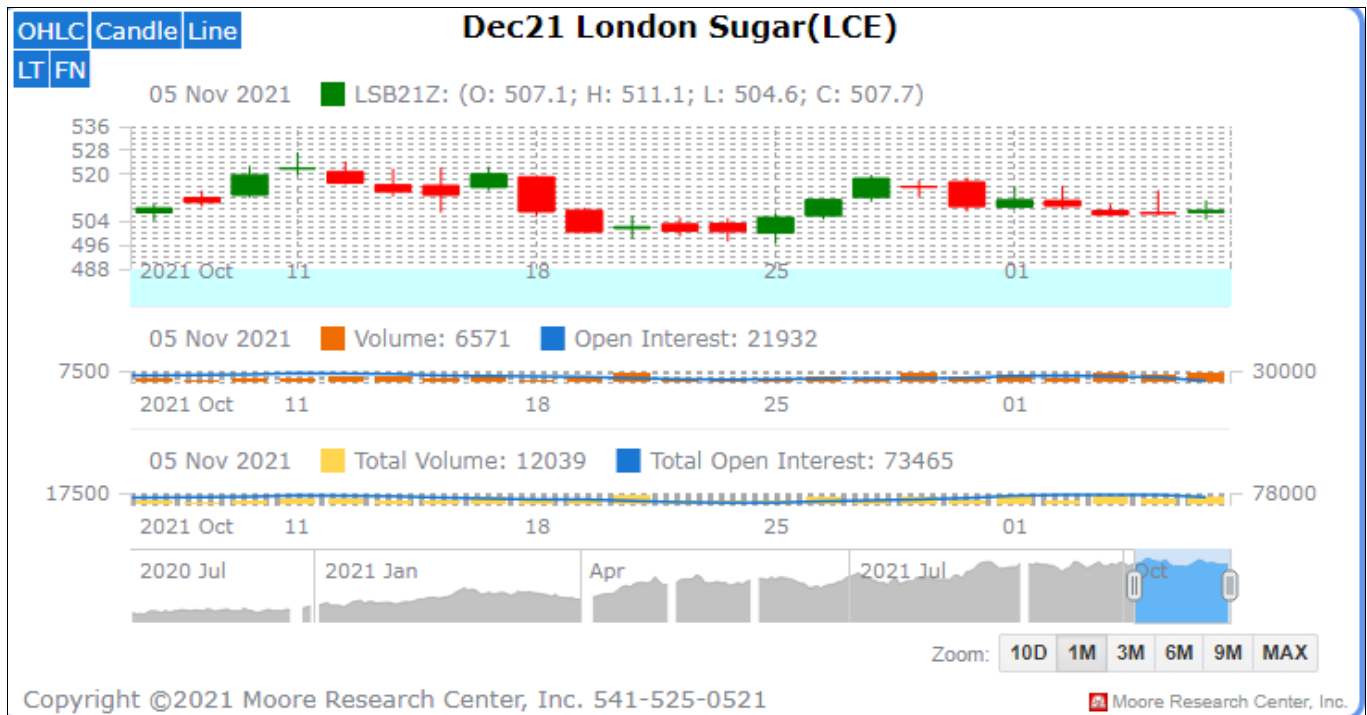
OHLC Candle Line
LT FN

Dec21 London Sugar(LCE)

05 Nov 2021 LSB21Z: (O: 507.1; H: 511.1; L: 504.6; C: 507.7)

536
528
520
504
496
488

2021 Oct 11 18 25 01

05 Nov 2021 Volume: 6571 Open Interest: 21932

7500 30000

2021 Oct 11 18 25 01

05 Nov 2021 Total Volume: 12039 Total Open Interest: 73465

17500 78000

2021 Oct 11 18 25 01

2020 Jul 2021 Jan Apr 2021 Jul Oct

Zoom: 10D 1M 3M 6M 9M MAX

Copyright ©2021 Moore Research Center, Inc. 541-525-0521

Moore Research Center, Inc.